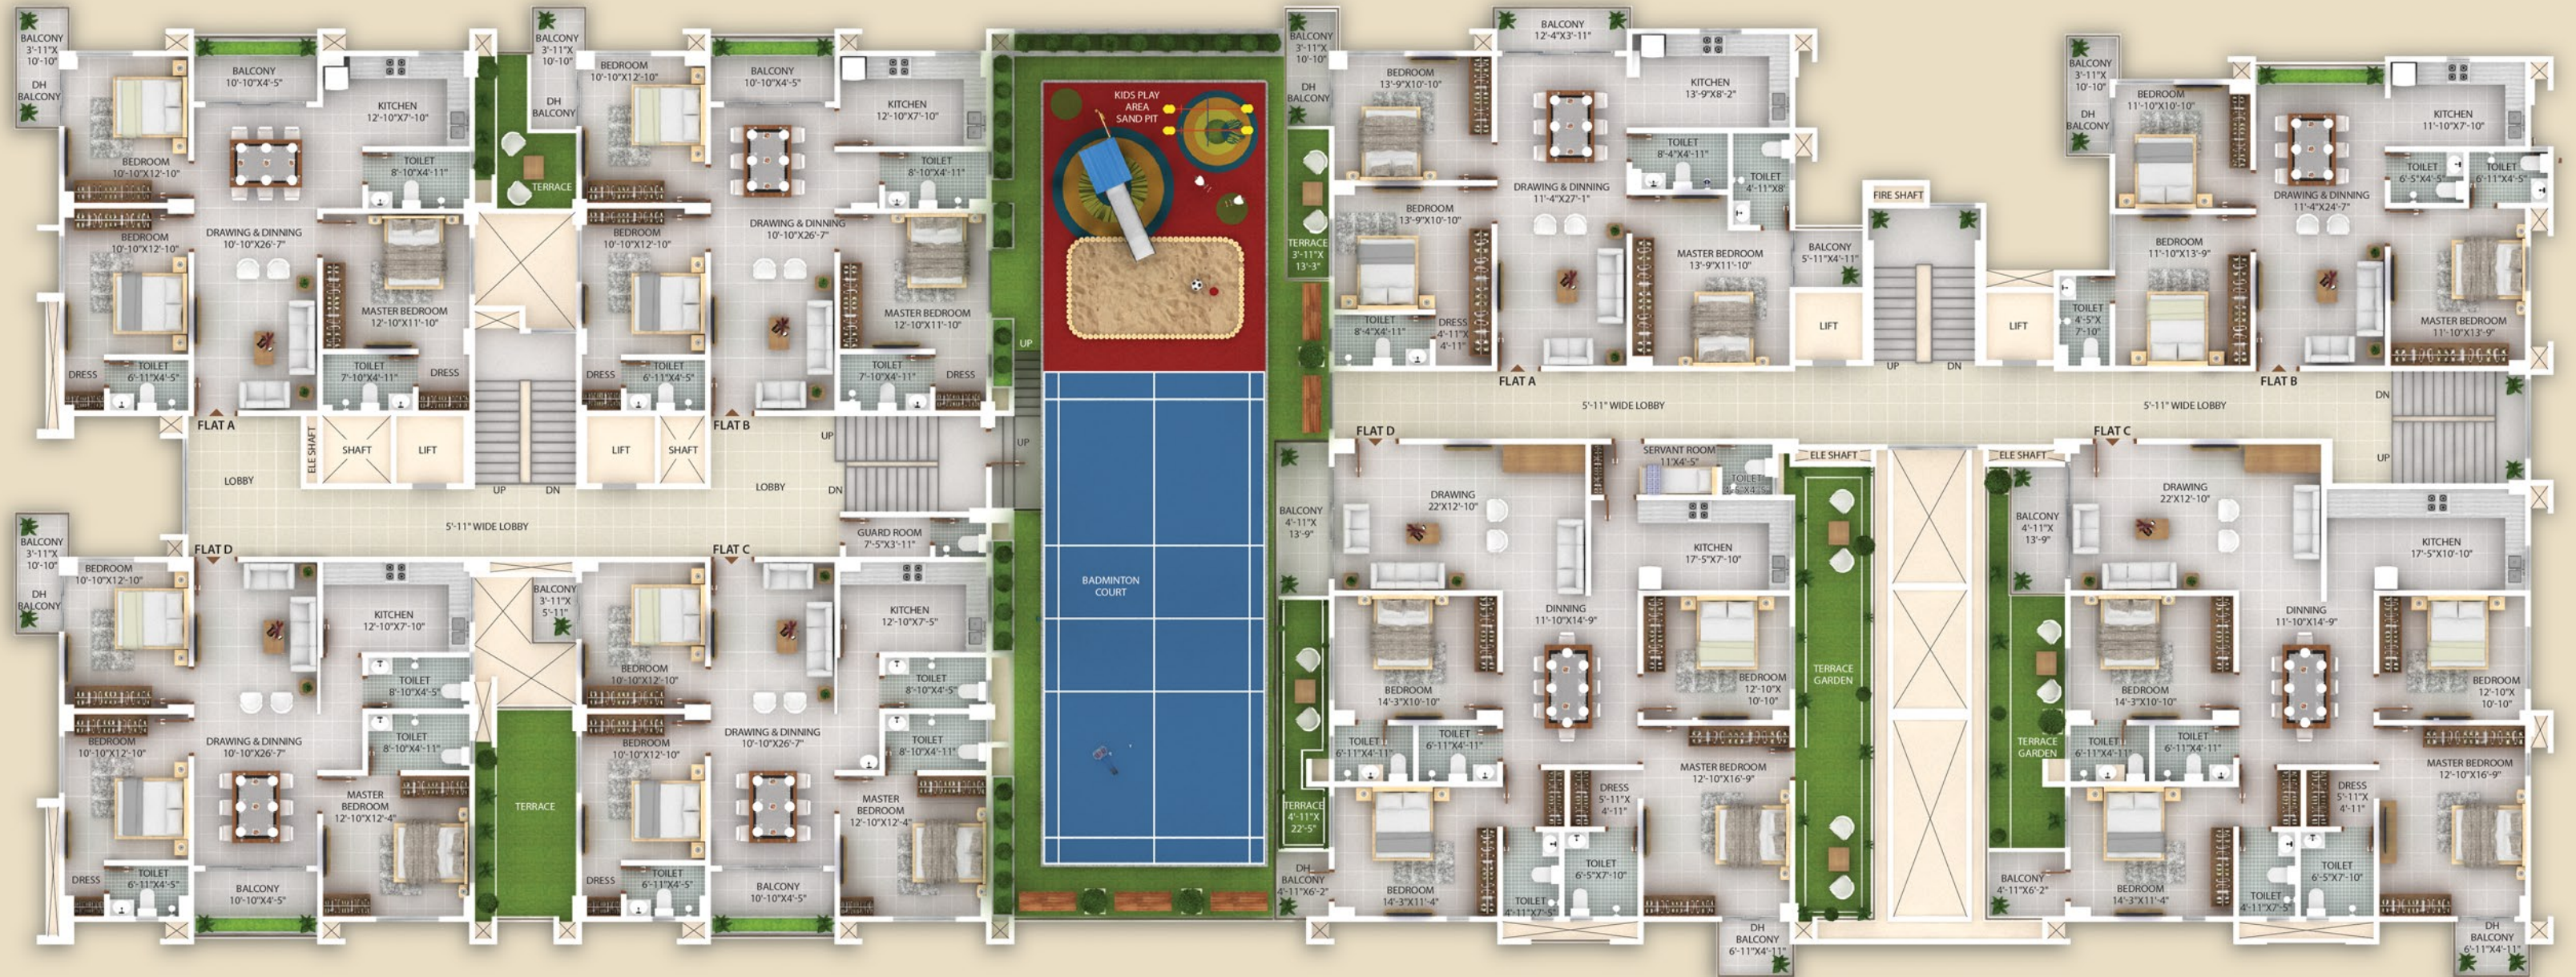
BALCONY 3'-11"X 10'-10"
DH BALCONY
BALCONY 10'-10"X4'-5"
KITCHEN 12'-10"X7'-10"
BEDROOM 10'-10"X12'-10"
TOILET 8'-10"X4'-11"
BEDROOM 10'-10"X12'-10"
DRAWING & DINNING 10'-10"X26'-7"
MASTER BEDROOM 12'-10"X11'-10"
DRESS
TOILET 6'-11"X4'-5"
TOILET 7'-10"X4'-11"
DRESS
FLAT A

BALCONY 3'-11"X 10'-10"
DH BALCONY
TERRACE
BEDROOM 10'-10"X12'-10"
BALCONY 10'-10"X4'-5"
KITCHEN 12'-10"X7'-10"
TOILET 8'-10"X4'-11"
DRAWING & DINNING 10'-10"X26'-7"
BEDROOM 10'-10"X12'-10"
MASTER BEDROOM 12'-10"X11'-10"
DRESS
TOILET 6'-11"X4'-5"
TOILET 7'-10"X4'-11"
DRESS
FLAT B

ELE SHAFT
SHAFT
LIFT
LIFT
SHAFT
LOBBY
UP
DN
LOBBY
UP
DN
5'-11" WIDE LOBBY
GUARD ROOM 7'-5"X3'-11"

FLAT D
BALCONY 3'-11"X 10'-10"
DH BALCONY
BEDROOM 10'-10"X12'-10"
KITCHEN 12'-10"X7'-10"
TOILET 8'-10"X4'-5"
TOILET 8'-10"X4'-11"
BEDROOM 10'-10"X12'-10"
DRAWING & DINNING 10'-10"X26'-7"
MASTER BEDROOM 12'-10"X12'-4"
DRESS
TOILET 6'-11"X4'-5"
BALCONY 10'-10"X4'-5"

BALCONY 3'-11"X 5'-11"
TERRACE
FLAT C
KITCHEN 12'-10"X7'-5"
BEDROOM 10'-10"X12'-10"
TOILET 8'-10"X4'-5"
DRAWING & DINNING 10'-10"X26'-7"
BEDROOM 10'-10"X12'-10"
TOILET 8'-10"X4'-11"
MASTER BEDROOM 12'-10"X12'-4"
DRESS
TOILET 6'-11"X4'-5"
BALCONY 10'-10"X4'-5"

UP
UP
KIDS PLAY AREA SAND PIT
BADMINTON COURT

BALCONY 3'-11"X 10'-10"
DH BALCONY
TERRACE 3'-11"X 13'-3"
BEDROOM 13'-9"X10'-10"
BALCONY 12'-4"X3'-11"
KITCHEN 13'-9"X8'-2"
TOILET 8'-4"X4'-11"
TOILET 4'-11"X8'
DRAWING & DINNING 11'-4"X27'-1"
BEDROOM 13'-9"X10'-10"
MASTER BEDROOM 13'-9"X11'-10"
TOILET 8'-4"X4'-11"
DRESS 4'-11"X 4'-11"
FLAT A
BALCONY 5'-11"X4'-11"
FIRE SHAFT
LIFT
UP
DN
LIFT
TOILET 4'-5"X 7'-10"

BALCONY 3'-11"X 10'-10"
DH BALCONY
BEDROOM 11'-10"X10'-10"
KITCHEN 11'-10"X7'-10"
TOILET 6'-5"X4'-5"
TOILET 6'-11"X4'-5"
DRAWING & DINNING 11'-4"X24'-7"
BEDROOM 11'-10"X13'-9"
MASTER BEDROOM 11'-10"X13'-9"
FLAT B
5'-11" WIDE LOBBY
5'-11" WIDE LOBBY
DN
UP

FLAT D
BALCONY 4'-11"X 13'-9"
DRAWING 22'X12'-10"
SERVANT ROOM 11'X4'-5"
TOILET
ELE SHAFT
KITCHEN 17'-5"X7'-10"
DINNING 11'-10"X14'-9"
BEDROOM 14'-3"X10'-10"
BEDROOM 12'-10"X 10'-10"
TOILET 6'-11"X4'-11"
TOILET 6'-11"X4'-11"
TERRACE GARDEN
MASTER BEDROOM 12'-10"X16'-9"
DRESS 5'-11"X 4'-11"
TERRACE 4'-11"X 22'-5"
DH BALCONY 4'-11"X6'-2"
BEDROOM 14'-3"X11'-4"
TOILET 6'-5"X7'-10"
TOILET 4'-11"X7'-5"
DH BALCONY 6'-11"X4'-11"

FLAT C
ELE SHAFT
BALCONY 4'-11"X 13'-9"
DRAWING 22'X12'-10"
KITCHEN 17'-5"X10'-10"
DINNING 11'-10"X14'-9"
TERRACE GARDEN
BEDROOM 14'-3"X10'-10"
BEDROOM 12'-10"X 10'-10"
TOILET 6'-11"X4'-11"
TOILET 6'-11"X4'-11"
MASTER BEDROOM 12'-10"X16'-9"
DRESS 5'-11"X 4'-11"
BALCONY 4'-11"X6'-2"
BEDROOM 14'-3"X11'-4"
TOILET 4'-11"X7'-5"
TOILET 6'-5"X7'-10"
DH BALCONY 6'-11"X4'-11"